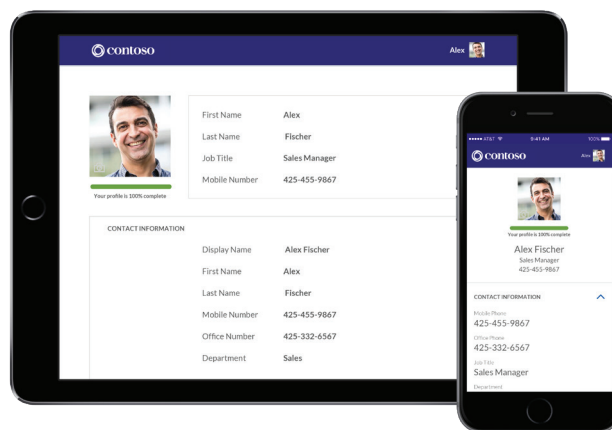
contoso

Alex

Your profile is 100% complete

First Name Alex
Last Name Fischer
Job Title Sales Manager
Mobile Number 425-455-9867

CONTACT INFORMATION

Display Name Alex Fischer
First Name Alex
Last Name Fischer
Mobile Number 425-455-9867
Office Number 425-332-6567
Department Sales

••••• AT&T 5:41 AM 100%

contoso

Alex

Your profile is 100% complete

Alex Fischer
Sales Manager
425-455-9867

CONTACT INFORMATION

Mobile Phone
425-455-9867
Office Phone
425-332-6567
Job Title
Sales Manager
Department